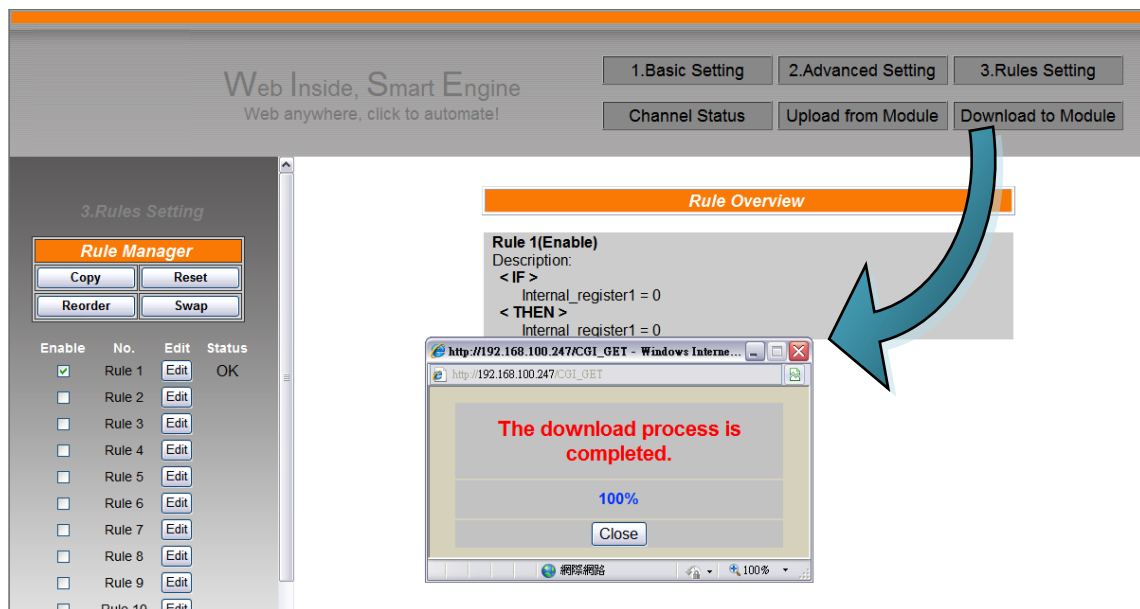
Web Inside, Smart Engine
Web anywhere, click to automate!

1.Basic Setting
2.Advanced Setting
3.Rules Setting
Channel Status
Upload from Module
Download to Module

3.Rules Setting

Rule Manager
Copy
Reset
Reorder
Swap

| Enable | No. | Edit | Status |
|---|---|---|---|
| ☑ | Rule 1 | Edit | OK |
| ☐ | Rule 2 | Edit | |
| ☐ | Rule 3 | Edit | |
| ☐ | Rule 4 | Edit | |
| ☐ | Rule 5 | Edit | |
| ☐ | Rule 6 | Edit | |
| ☐ | Rule 7 | Edit | |
| ☐ | Rule 8 | Edit | |
| ☐ | Rule 9 | Edit | |
| ☐ | Rule 10 | Edit | |

Rule Overview

Rule 1(Enable)
Description:
< IF >
Internal_register1 = 0
< THEN >
Internal_register1 = 0

http://192.168.100.247/CGI_GET - Windows Interne...
http://192.168.100.247/CGI_GET

The download process is completed.

100%

Close

網際網路
100%